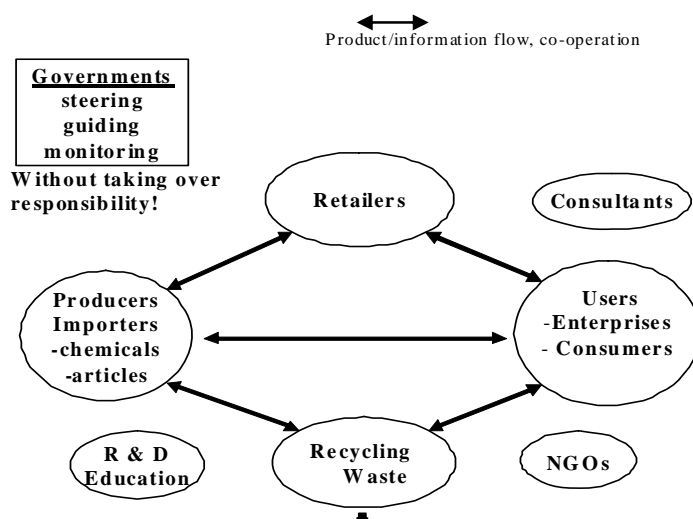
Product/information flow, co-operation

Governments
steering
guiding
monitoring

Without taking over responsibility!

Retailers

Consultants

Producers
Importers
-chemicals
-articles

Users
-Enterprises
- Consumers

R & D
Education

Recycling
Waste

NGOs